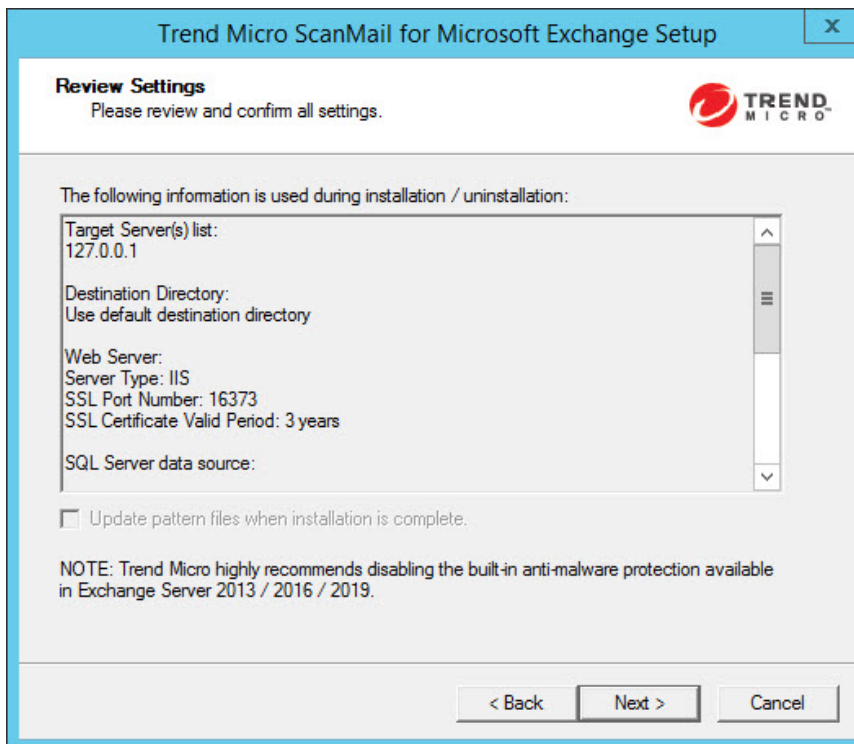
Trend Micro ScanMail for Microsoft Exchange Setup

x

Review Settings
Please review and confirm all settings.

TREND MICRO

The following information is used during installation / uninstallation:

Target Server(s) list:
127.0.0.1

Destination Directory:
Use default destination directory

Web Server:
Server Type: IIS
SSL Port Number: 16373
SSL Certificate Valid Period: 3 years

SQL Server data source:

Update pattern files when installation is complete.

NOTE: Trend Micro highly recommends disabling the built-in anti-malware protection available in Exchange Server 2013 / 2016 / 2019.

< Back

Next >

Cancel